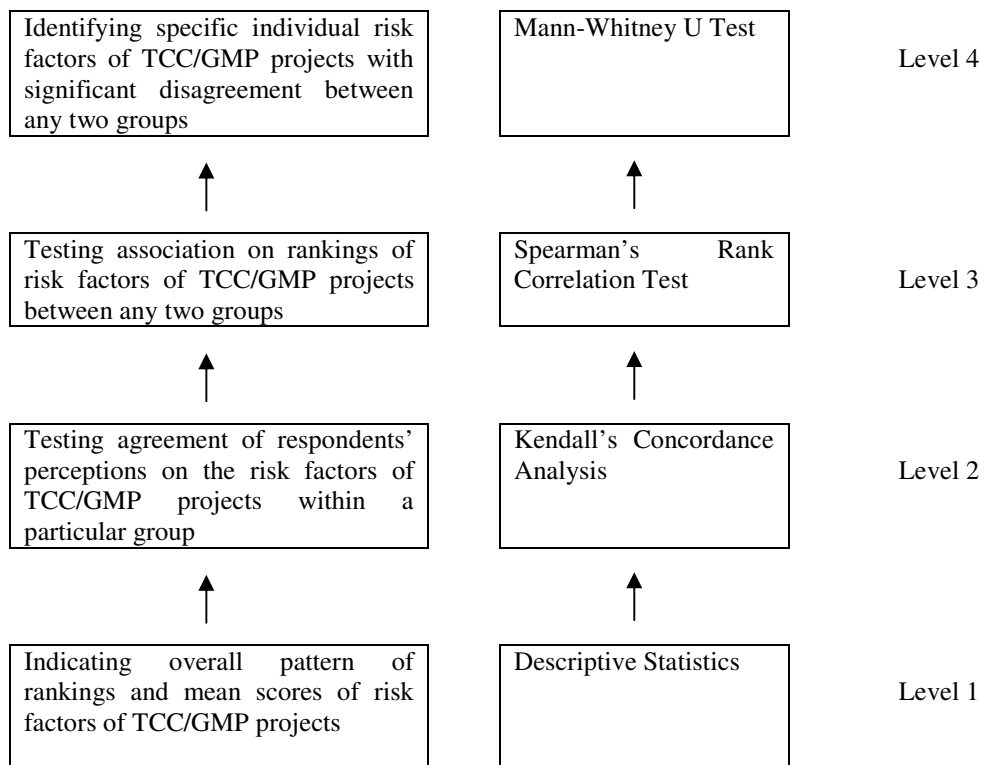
Identifying specific individual risk factors of TCC/GMP projects with significant disagreement between any two groups

Mann-Whitney U Test

Level 4

Testing association on rankings of risk factors of TCC/GMP projects between any two groups

Spearman's Rank Correlation Test

Level 3

Testing agreement of respondents' perceptions on the risk factors of TCC/GMP projects within a particular group

Kendall's Concordance Analysis

Level 2

Indicating overall pattern of rankings and mean scores of risk factors of TCC/GMP projects

Descriptive Statistics

Level 1